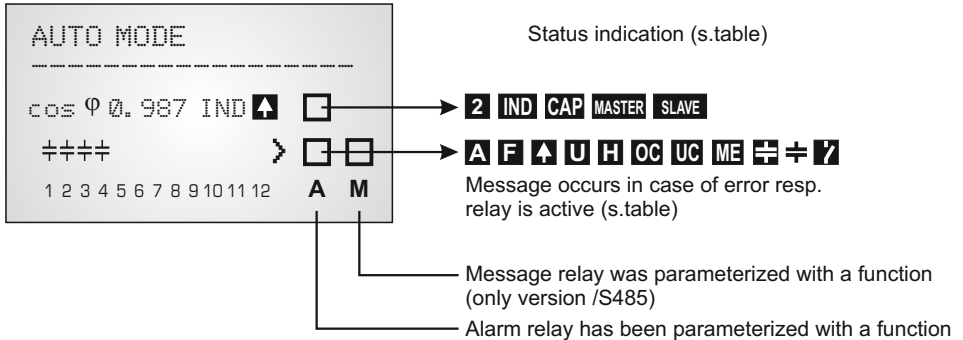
AUTO MODE

cos φ 0.987 IND

1 2 3 4 5 6 7 8 9 10 11 12 A M

Status indication (s.table)

2 IND CAP MASTER SLAVE

A F U H OC UC ME

Message occurs in case of error resp. relay is active (s.table)

Message relay was parameterized with a function (only version /S485)

Alarm relay has been parameterized with a function